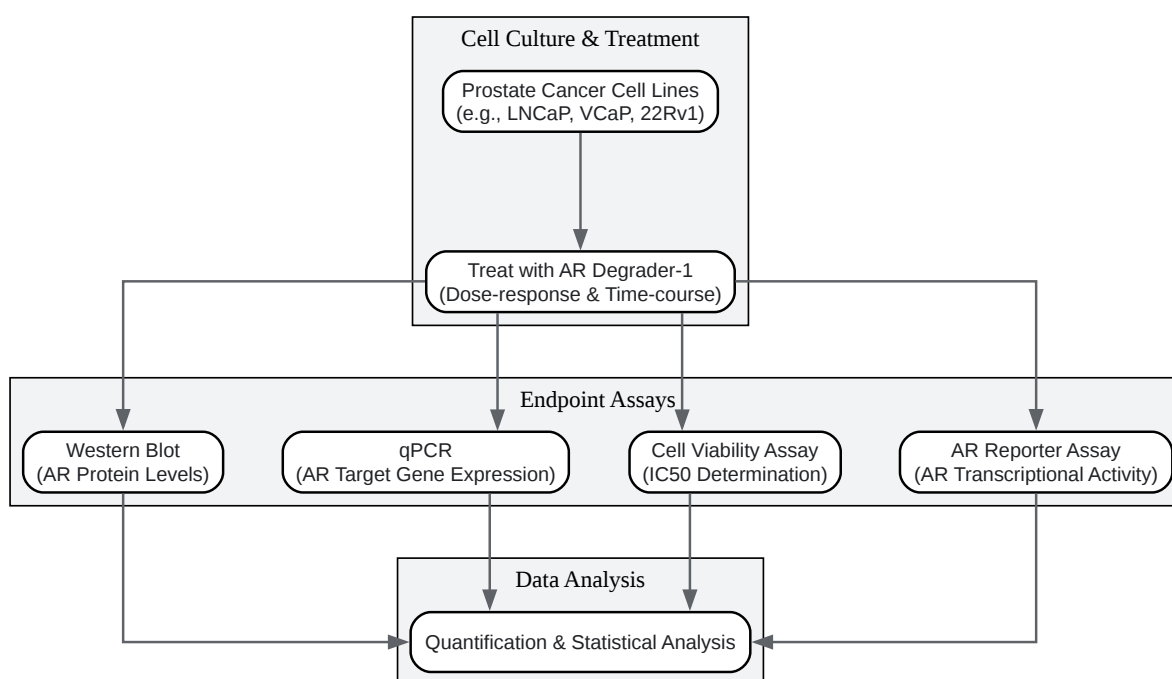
Cell Culture & Treatment

Prostate Cancer Cell Lines
(e.g., LNCaP, VCaP, 22Rv1)

Treat with AR Degrader-1
(Dose-response & Time-course)

Endpoint Assays

Western Blot
(AR Protein Levels)

qPCR
(AR Target Gene Expression)

Cell Viability Assay
(IC50 Determination)

AR Reporter Assay
(AR Transcriptional Activity)

Data Analysis

Quantification & Statistical Analysis